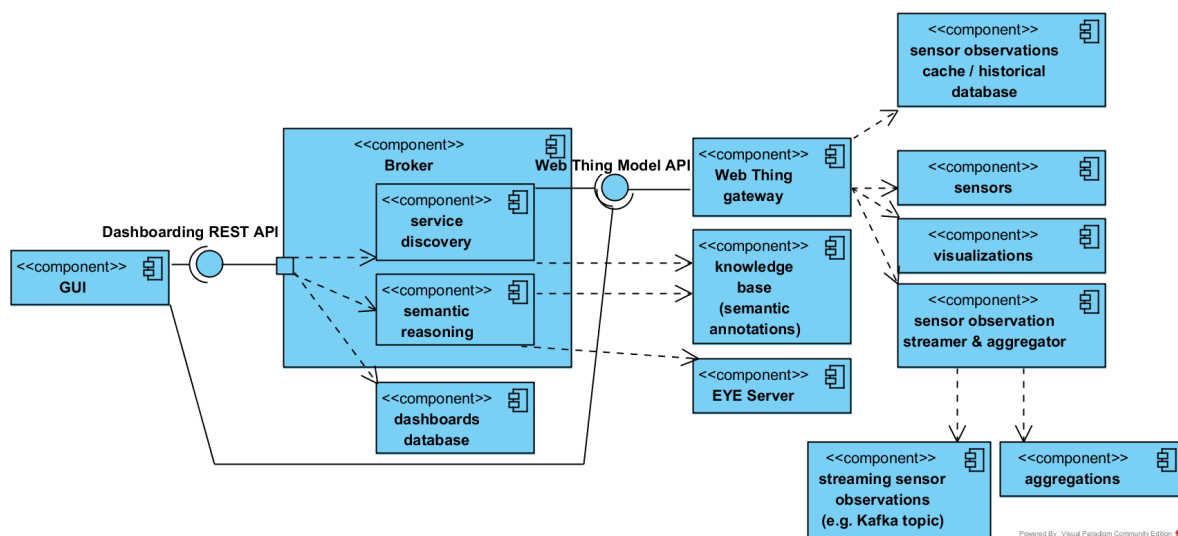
<<component>>
sensor observations cache / historical database

<<component>>
Broker

Web Thing Model API

<<component>>
Web Thing gateway

<<component>>
sensors

<<component>>
service discovery

Dashboarding REST API

<<component>>
visualizations

<<component>>
knowledge base (semantic annotations)

<<component>>
GUI

<<component>>
semantic reasoning

<<component>>
sensor observation streamer & aggregator

<<component>>
EYE Server

<<component>>
dashboards database

<<component>>
streaming sensor observations (e.g. Kafka topic)

<<component>>
aggregations

Powered By: Visual Paradigm Community Edition